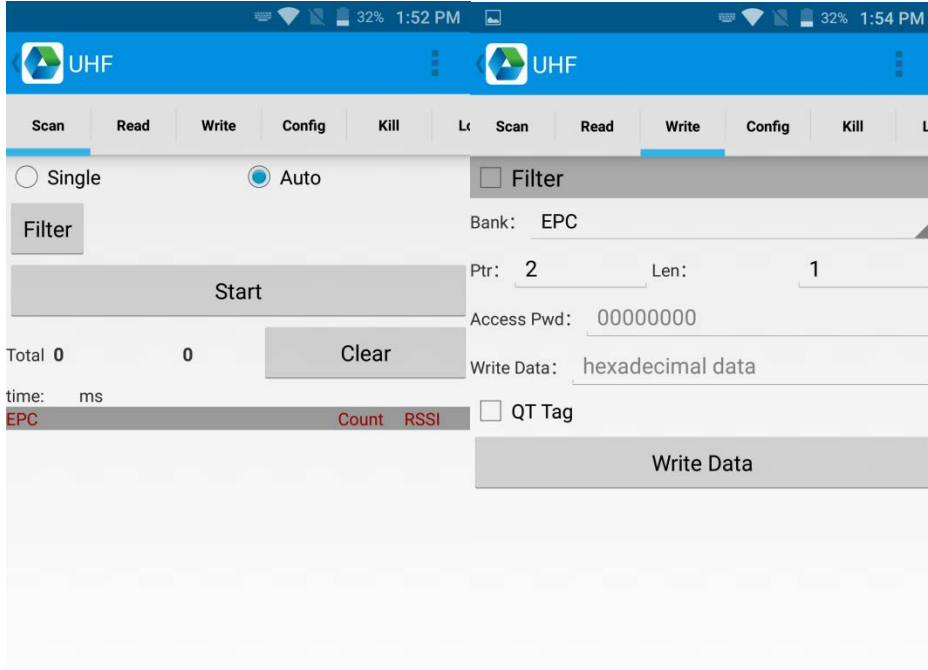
32% 1:52 PM

UHF

Scan Read Write Config Kill L

Single Auto

Filter

Start

Total 0 0 Clear

time: ms

EPC Count RSSI

32% 1:54 PM

UHF

Scan Read Write Config Kill L

Filter

Bank: EPC

Ptr: 2 Len: 1

Access Pwd: 00000000

Write Data: hexadecimal data

QT Tag

Write Data